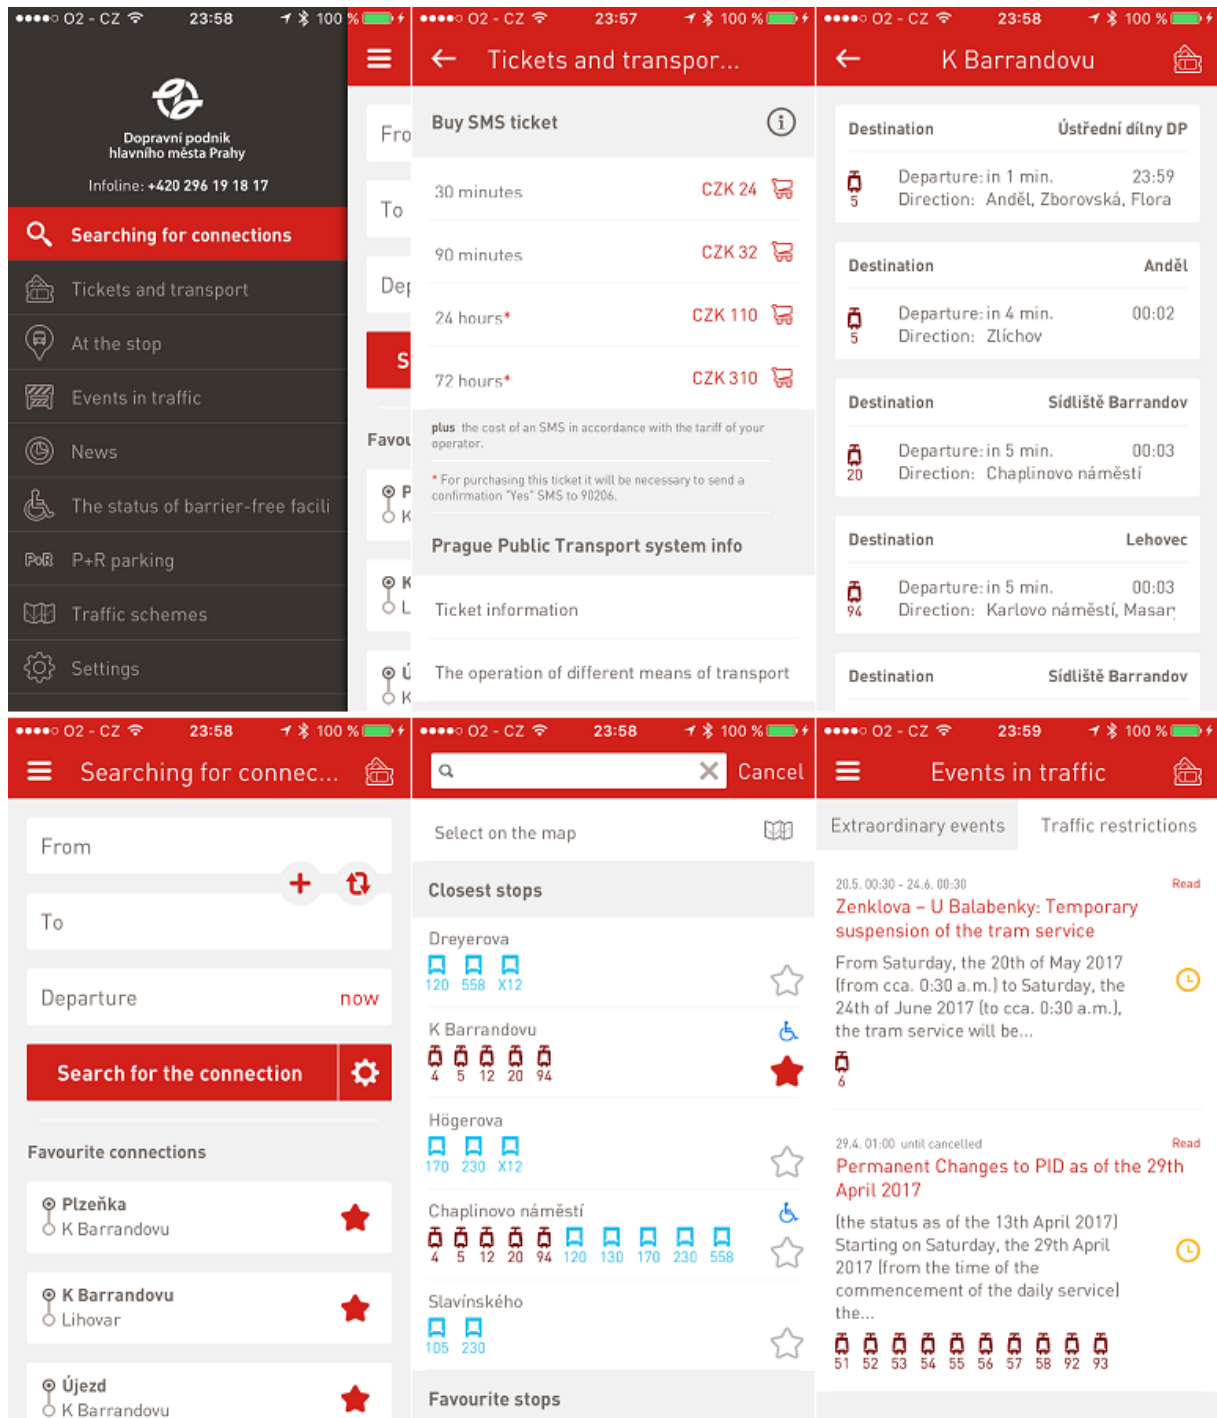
●●●●○ O2 - CZ 23:58 100 %

Dopravní podnik hlavního města Prahy

Infoline: +420 296 19 18 17

Searching for connections

Tickets and transport

At the stop

Events in traffic

News

The status of barrier-free facili

P+R parking

Traffic schemes

Settings

Fro

To

Dep

S

Favou

P
K

K
L

Ú
K

●●●●○ O2 - CZ 23:57 100 %

Tickets and transpor...

Buy SMS ticket

30 minutes CZK 24

90 minutes CZK 32

24 hours* CZK 110

72 hours* CZK 310

plus the cost of an SMS in accordance with the tariff of your operator.

* For purchasing this ticket it will be necessary to send a confirmation "Yes" SMS to 90206.

Prague Public Transport system info

Ticket information

The operation of different means of transport

●●●●○ O2 - CZ 23:58 100 %

K Barrandovu

Destination Ústřední dílny DP

5 Departure: in 1 min. 23:59
Direction: Anděl, Zborovská, Flora

Destination Anděl

5 Departure: in 4 min. 00:02
Direction: Zlíchov

Destination Sídliště Barrandov

20 Departure: in 5 min. 00:03
Direction: Chaplinovo náměstí

Destination Lehovec

94 Departure: in 5 min. 00:03
Direction: Karlovo náměstí, Masar

Destination Sídliště Barrandov

●●●●○ O2 - CZ 23:58 100 %

Searching for connec...

From

To

Departure now

Search for the connection

Favourite connections

Plzeňka
K Barrandovu

K Barrandovu
Lihovar

Újezd
K Barrandovu

●●●●○ O2 - CZ 23:58 100 %

Cancel

Select on the map

Closest stops

Dreyerova
120 558 X12

K Barrandovu
4 5 12 20 94

Högerova
170 230 X12

Chaplinovo náměstí
4 5 12 20 94 120 130 170 230 558

Slavínského
105 230

Favourite stops

●●●●○ O2 - CZ 23:59 100 %

Events in traffic

Extraordinary events Traffic restrictions

20.5. 00:30 - 24.6. 00:30 Read

Zenklova – U Balabenky: Temporary suspension of the tram service

From Saturday, the 20th of May 2017 (from cca. 0:30 a.m.) to Saturday, the 24th of June 2017 (to cca. 0:30 a.m.), the tram service will be...

6

29.4. 01:00 until cancelled Read

Permanent Changes to PID as of the 29th April 2017

(the status as of the 13th April 2017) Starting on Saturday, the 29th April 2017 (from the time of the commencement of the daily service) the...

51 52 53 54 55 56 57 58 92 93